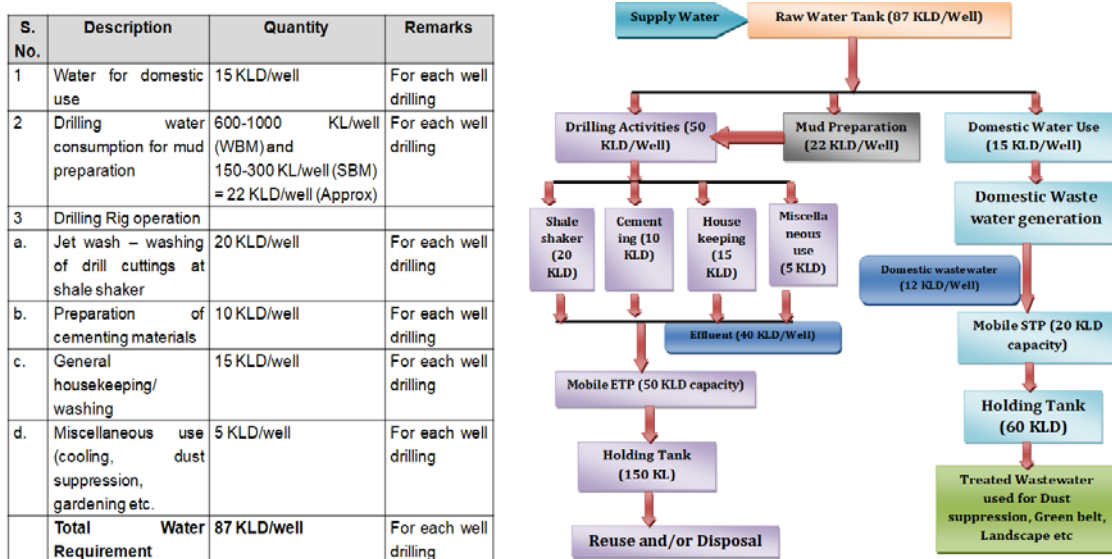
| S. No. | Description | Quantity | Remarks |
|---|---|---|---|
| 1 | Water for domestic use | 15 KLD/well | For each well drilling |
| 2 | Drilling water consumption for mud preparation | 600-1000 KL/well (WBM) and 150-300 KL/well (SBM) = 22 KLD/well (Approx) | For each well drilling |
| 3 | Drilling Rig operation | | |
| a. | Jet wash – washing of drill cuttings at shale shaker | 20 KLD/well | For each well drilling |
| b. | Preparation of cementing materials | 10 KLD/well | For each well drilling |
| c. | General housekeeping/ washing | 15 KLD/well | For each well drilling |
| d. | Miscellaneous use (cooling, dust suppression, gardening etc. | 5 KLD/well | For each well drilling |
| | Total Water Requirement | 87 KLD/well | For each well drilling |

Supply Water

Raw Water Tank (87 KLD/Well)

Drilling Activities (50 KLD/Well)

Mud Preparation (22 KLD/Well)

Domestic Water Use (15 KLD/Well)

Shale shaker (20 KLD)

Cementing (10 KLD)

House keeping (15 KLD)

Miscellaneous use (5 KLD)

Domestic Waste water generation

Domestic wastewater (12 KLD/Well)

Effluent (40 KLD/Well)

Mobile STP (20 KLD capacity)

Mobile ETP (50 KLD capacity)

Holding Tank (60 KLD)

Holding Tank (150 KL)

Treated Wastewater used for Dust suppression, Green belt, Landscape etc

Reuse and/or Disposal